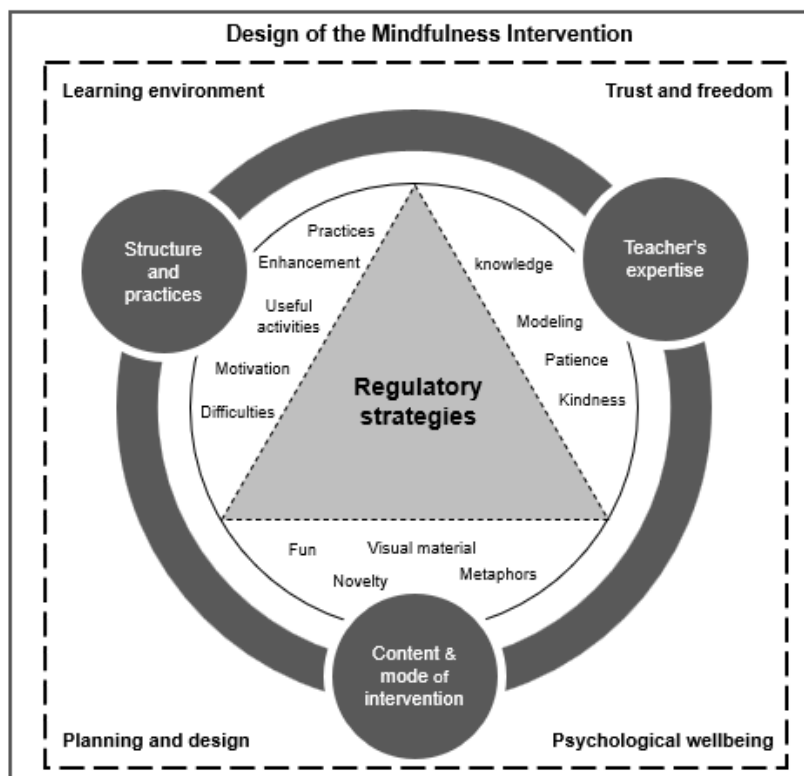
Design of the Mindfulness Intervention

Learning environment

Trust and freedom

Structure and practices

Practices

Enhancement

Useful activities

Motivation

Difficulties

Teacher's expertise

knowledge

Modeling

Patience

Kindness

Regulatory strategies

Fun

Visual material

Novelty

Metaphors

Content & mode of intervention

Planning and design

Psychological wellbeing